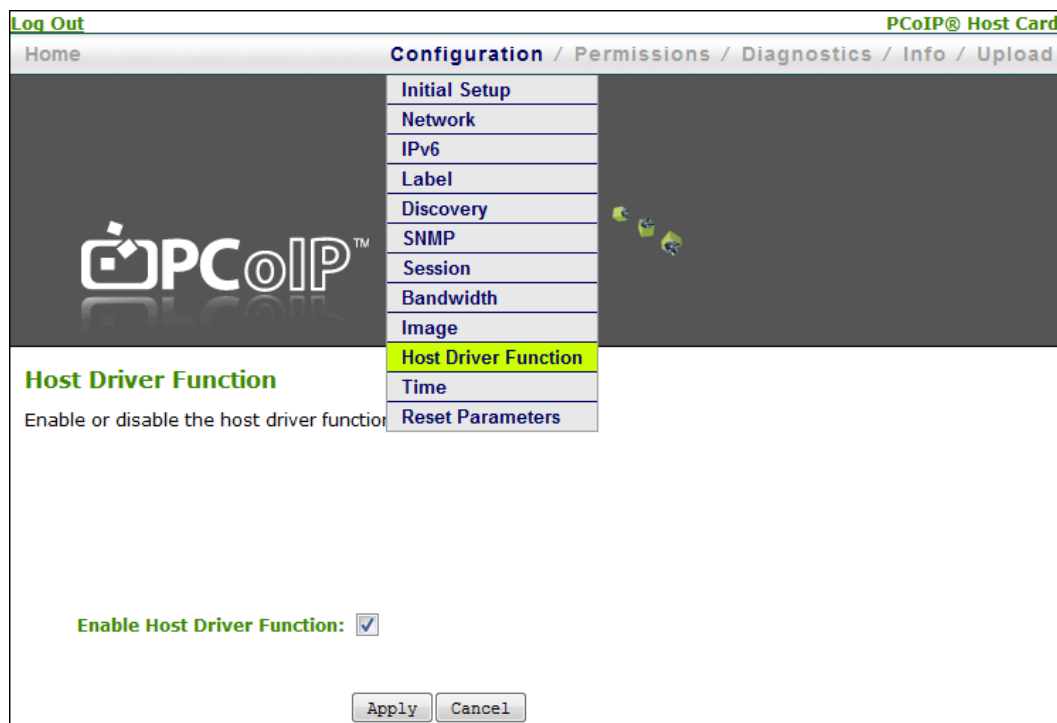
Log Out
PCoIP® Host Card

Home
Configuration / Permissions / Diagnostics / Info / Upload

Initial Setup
Network
IPv6
Label
Discovery
SNMP
Session
Bandwidth
Image
Host Driver Function
Time
Reset Parameters

PCoIP™

Host Driver Function

Enable or disable the host driver functior

Enable Host Driver Function:

Apply
Cancel